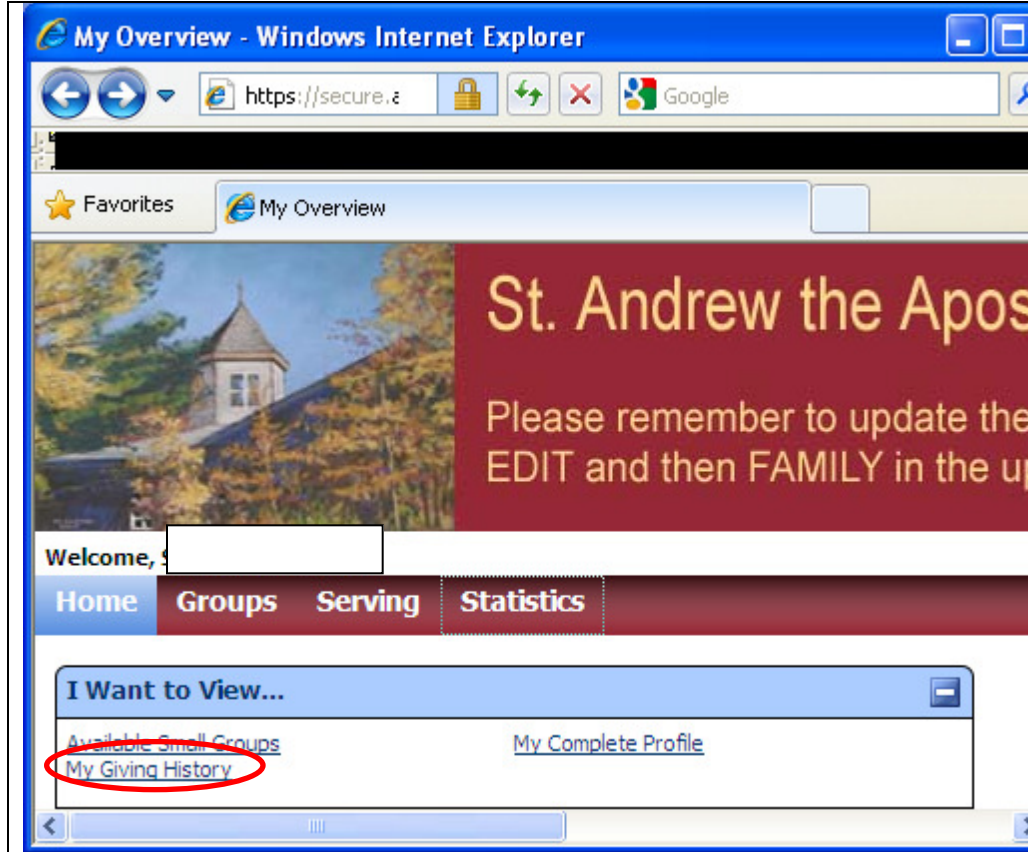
My Overview - Windows Internet Explorer

https://secure.a

Google

Favorites

My Overview

St. Andrew the Apos

Please remember to update the EDIT and then FAMILY in the u

Welcome, S

Home Groups Serving Statistics

I Want to View...

Available Small Groups

My Complete Profile

My Giving History